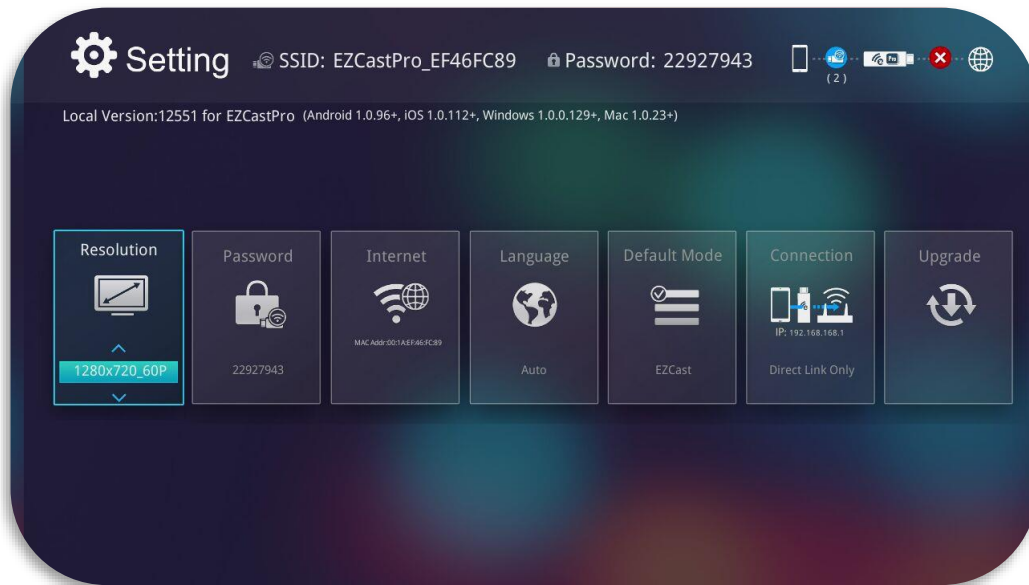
Setting SSID: EZCastPro_EF46FC89 Password: 22927943

(2)

Local Version:12551 for EZCastPro (Android 1.0.96+, iOS 1.0.112+, Windows 1.0.0.129+, Mac 1.0.23+)

Resolution

1280x720_60P

Password

22927943

Internet

MAC Addr:00:1A:EF:46:FC:89

Language

Auto

Default Mode

EZCast

Connection

IP: 192.168.168.1

Direct Link Only

Upgrade